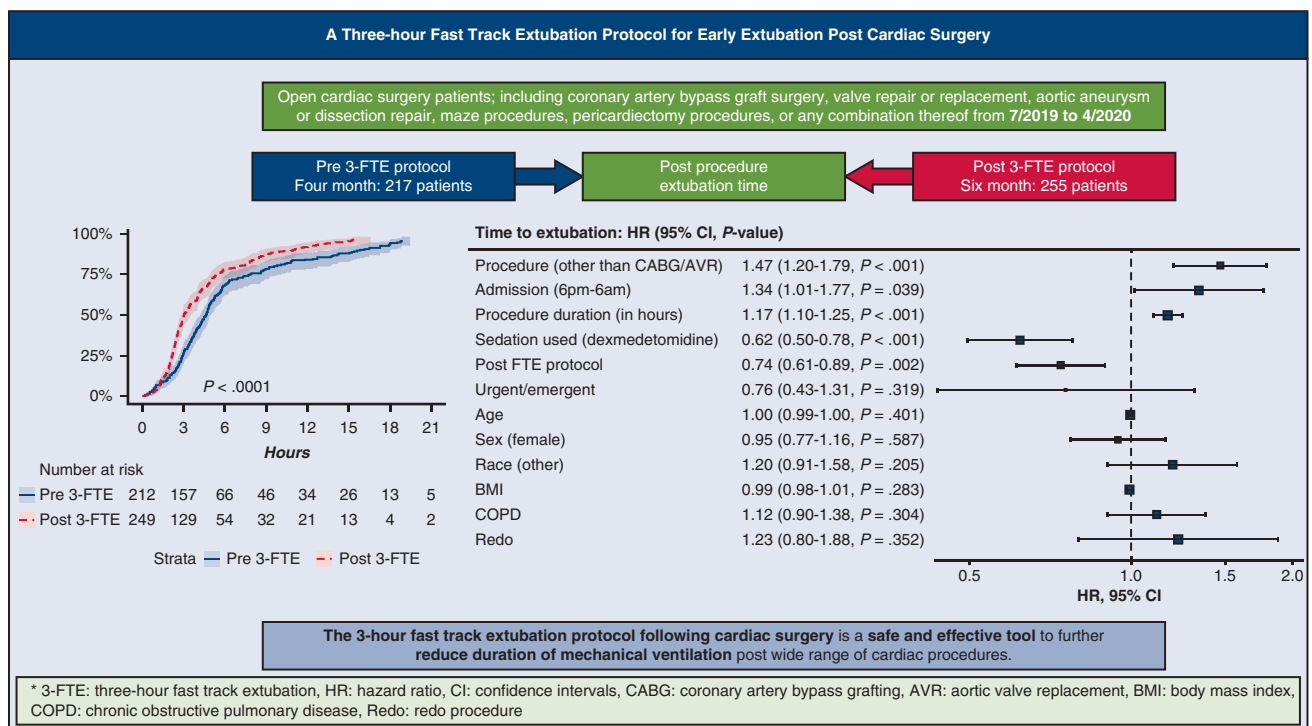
A Three-hour Fast Track Extubation Protocol for Early Extubation Post Cardiac Surgery

Open cardiac surgery patients; including coronary artery bypass graft surgery, valve repair or replacement, aortic aneurysm or dissection repair, maze procedures, pericardiectomy procedures, or any combination thereof from **7/2019 to 4/2020**

Pre 3-FTE protocol
Four month: 217 patients

Post procedure extubation time

Post 3-FTE protocol
Six month: 255 patients

100%
75%
50%
25%
0%

$P < .0001$

0 3 6 9 12 15 18 21
Hours

Number at risk

| | | | | | | | | |
|---|---|---|---|---|---|---|---|---|
| Pre 3-FTE | 212 | 157 | 66 | 46 | 34 | 26 | 13 | 5 |
| Post 3-FTE | 249 | 129 | 54 | 32 | 21 | 13 | 4 | 2 |

Strata — Pre 3-FTE — Post 3-FTE

Time to extubation: HR (95% CI, P-value)

| | |
|---|---|
| Procedure (other than CABG/AVR) | 1.47 (1.20-1.79, $P < .001$) |
| Admission (6pm-6am) | 1.34 (1.01-1.77, $P = .039$) |
| Procedure duration (in hours) | 1.17 (1.10-1.25, $P < .001$) |
| Sedation used (dexmedetomidine) | 0.62 (0.50-0.78, $P < .001$) |
| Post FTE protocol | 0.74 (0.61-0.89, $P = .002$) |
| Urgent/emergent | 0.76 (0.43-1.31, $P = .319$) |
| Age | 1.00 (0.99-1.00, $P = .401$) |
| Sex (female) | 0.95 (0.77-1.16, $P = .587$) |
| Race (other) | 1.20 (0.91-1.58, $P = .205$) |
| BMI | 0.99 (0.98-1.01, $P = .283$) |
| COPD | 1.12 (0.90-1.38, $P = .304$) |
| Redo | 1.23 (0.80-1.88, $P = .352$) |

0.5 1.0 1.5 2.0
HR, 95% CI

**The 3-hour fast track extubation protocol following cardiac surgery** is a **safe and effective tool** to further **reduce duration of mechanical ventilation** post wide range of cardiac procedures.

* 3-FTE: three-hour fast track extubation, HR: hazard ratio, CI: confidence intervals, CABG: coronary artery bypass grafting, AVR: aortic valve replacement, BMI: body mass index, COPD: chronic obstructive pulmonary disease, Redo: redo procedure